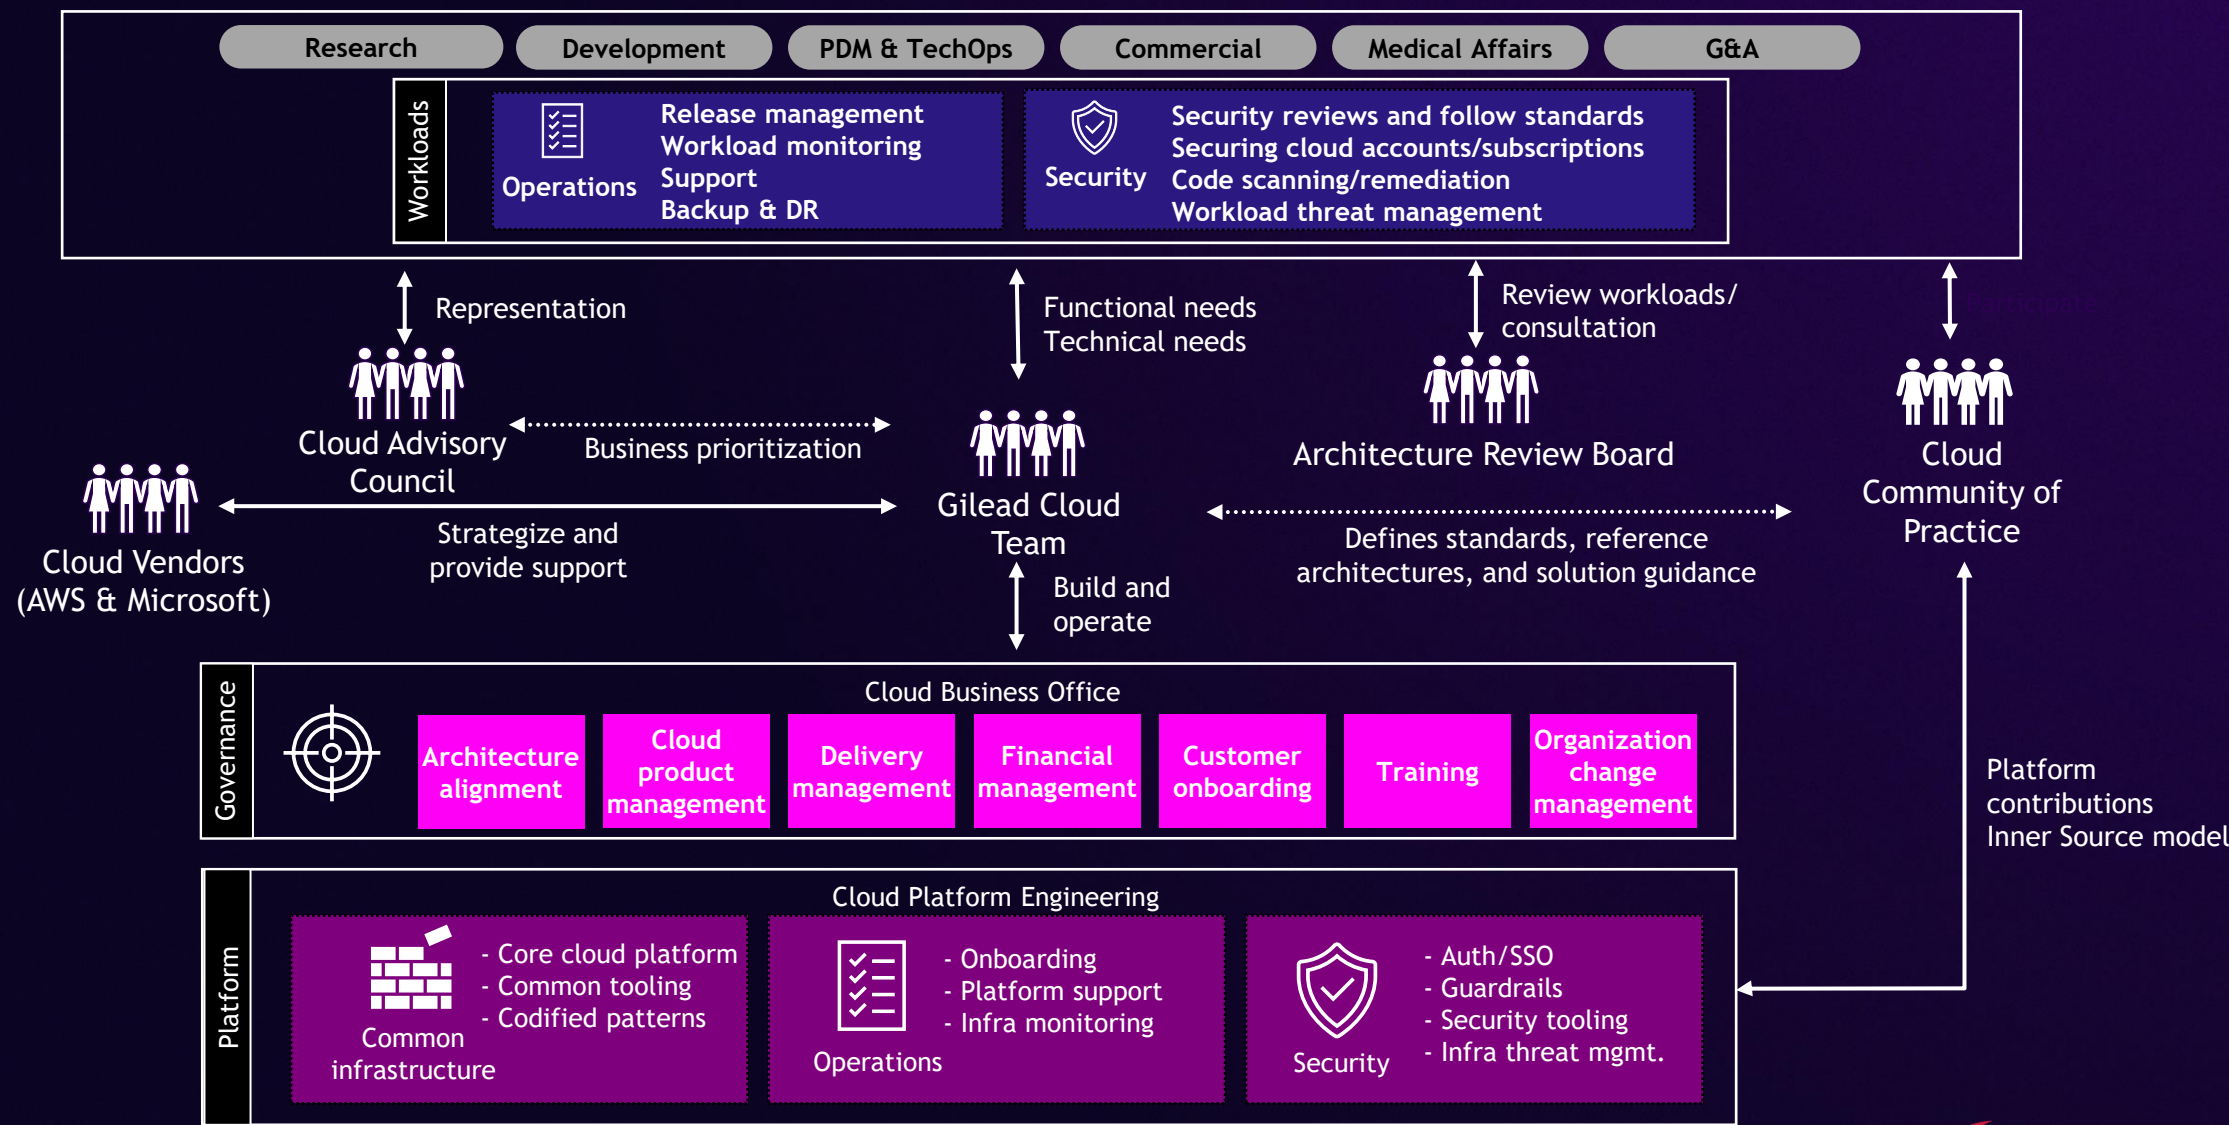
Research
Development
PDM & TechOps
Commercial
Medical Affairs
G&A

Workloads

Operations
Release management
Workload monitoring
Support
Backup & DR

Security
Security reviews and follow standards
Securing cloud accounts/subscriptions
Code scanning/remediation
Workload threat management

Representation

Functional needs
Technical needs

Review workloads/
consultation

Cloud Advisory Council

Business prioritization

Gilead Cloud Team

Architecture Review Board

Cloud Community of Practice

Cloud Vendors (AWS & Microsoft)

Strategize and provide support

Defines standards, reference architectures, and solution guidance

Build and operate

Governance

Cloud Business Office

Architecture alignment
Cloud product management
Delivery management
Financial management
Customer onboarding
Training
Organization change management

Platform contributions
Inner Source model

Platform

Cloud Platform Engineering

Common infrastructure
- Core cloud platform
- Common tooling
- Codified patterns

Operations
- Onboarding
- Platform support
- Infra monitoring

Security
- Auth/SSO
- Guardrails
- Security tooling
- Infra threat mgmt.